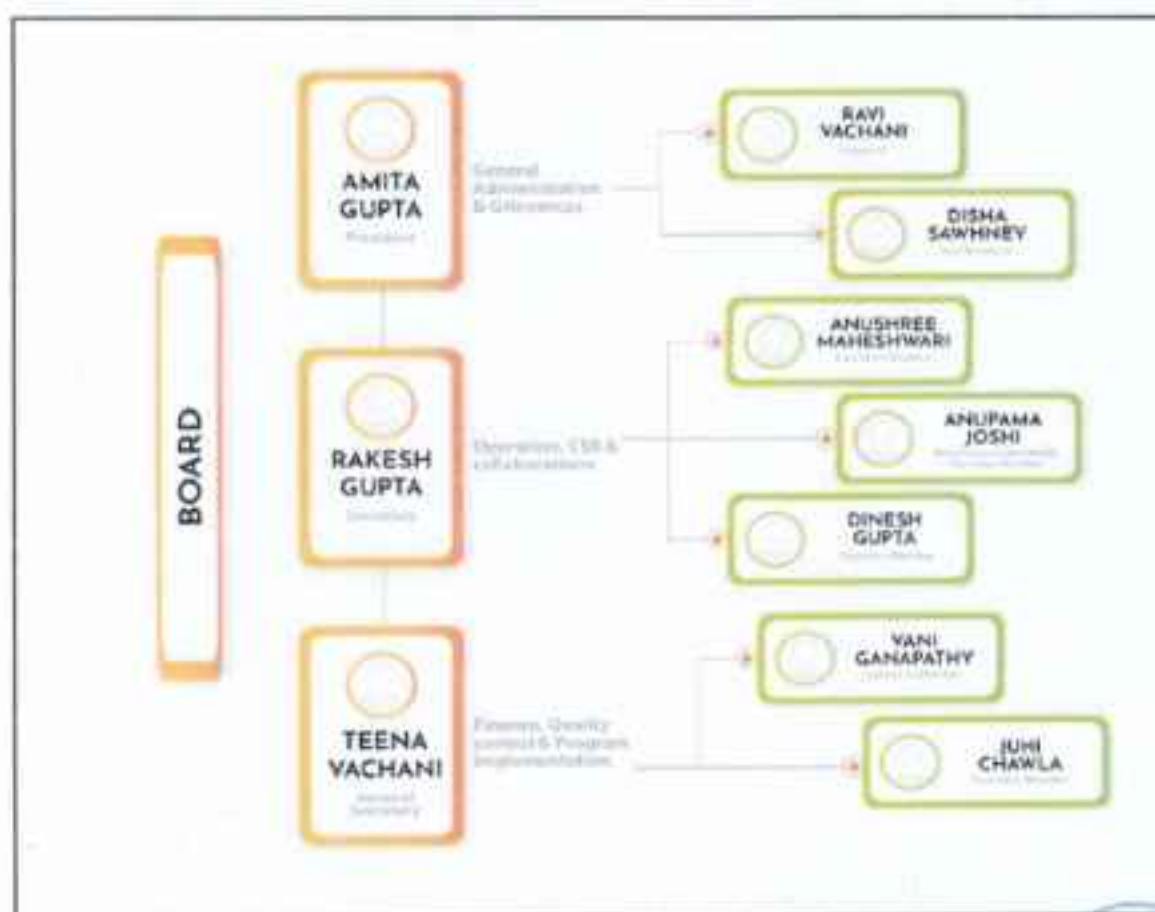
BOARD

AMITA GUPTA
President

General Administration & Grievances

RAVI VACHANI
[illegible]

DISHA SAWHNEY
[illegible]

RAKESH GUPTA
Secretary

Operation, CSR & collaborations

ANUSHREE MAHESHWARI
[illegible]

ANUPAMA JOSHI
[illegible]

DINESH GUPTA
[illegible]

TEENA VACHANI
General Secretary

Finance, Quality control & Program implementation

VANI GANAPATHY
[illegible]

JUHI CHAWLA
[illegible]